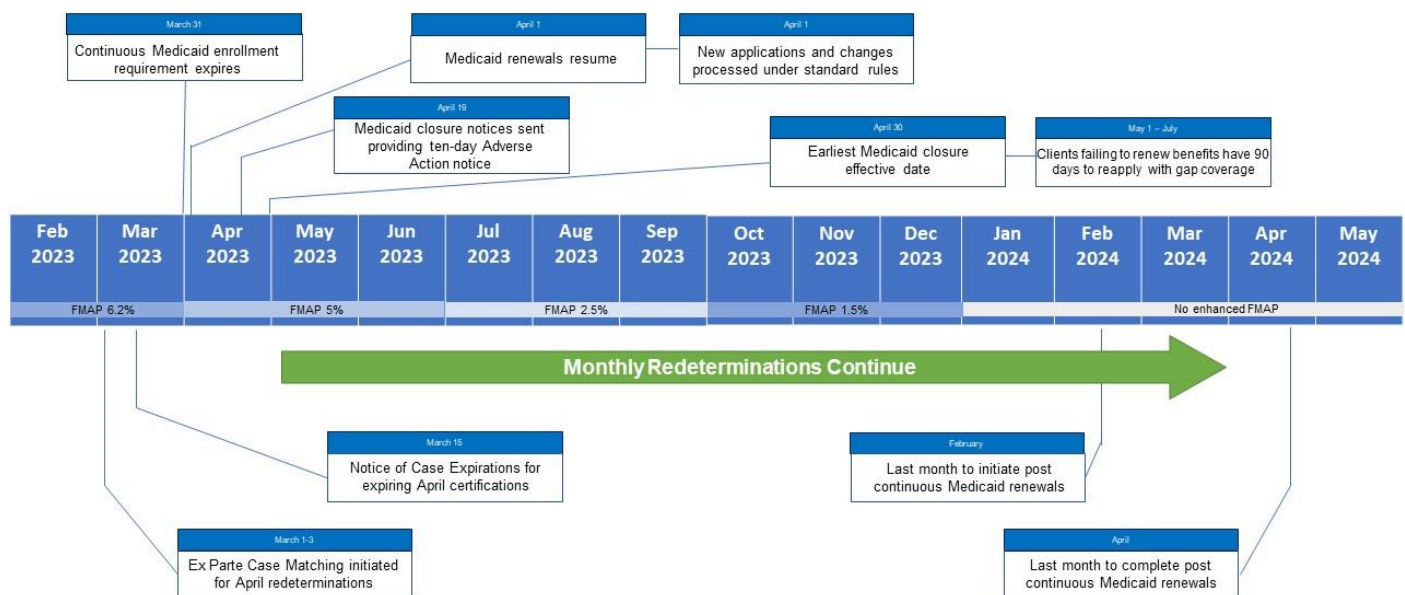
March 31
Continuous Medicaid enrollment requirement expires

April 1
Medicaid renewals resume

April 1
New applications and changes processed under standard rules

April 19
Medicaid closure notices sent providing ten-day Adverse Action notice

April 30
Earliest Medicaid closure effective date

May 1 – July
Clients failing to renew benefits have 90 days to reapply with gap coverage

| Feb 2023 | Mar 2023 | Apr 2023 | May 2023 | Jun 2023 | Jul 2023 | Aug 2023 | Sep 2023 | Oct 2023 | Nov 2023 | Dec 2023 | Jan 2024 | Feb 2024 | Mar 2024 | Apr 2024 | May 2024 |
|---|---|---|---|---|---|---|---|---|---|---|---|---|---|---|---|

FMAP 6.2%
FMAP 5%
FMAP 2.5%
FMAP 1.5%
No enhanced FMAP

Monthly Redeterminations Continue

March 15
Notice of Case Expirations for expiring April certifications

February
Last month to initiate post continuous Medicaid renewals

March 1-3
Ex Parte Case Matching initiated for April redeterminations

April
Last month to complete post continuous Medicaid renewals